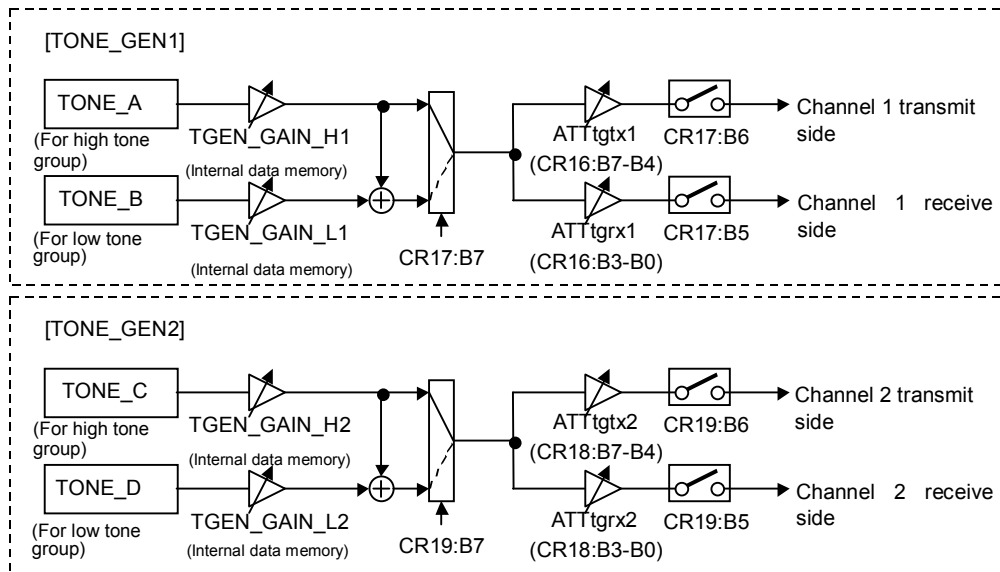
[TONE_GEN1]

TONE_A
(For high tone group)
TGEN_GAIN_H1
(Internal data memory)
TONE_B
(For low tone group)
TGEN_GAIN_L1
(Internal data memory)
CR17:B7
ATTtgtx1
(CR16:B7-B4)
CR17:B6
Channel 1 transmit side
ATTtgrx1
(CR16:B3-B0)
CR17:B5
Channel 1 receive side

[TONE_GEN2]

TONE_C
(For high tone group)
TGEN_GAIN_H2
(Internal data memory)
TONE_D
(For low tone group)
TGEN_GAIN_L2
(Internal data memory)
CR19:B7
ATTtgtx2
(CR18:B7-B4)
CR19:B6
Channel 2 transmit side
ATTtgrx2
(CR18:B3-B0)
CR19:B5
Channel 2 receive side